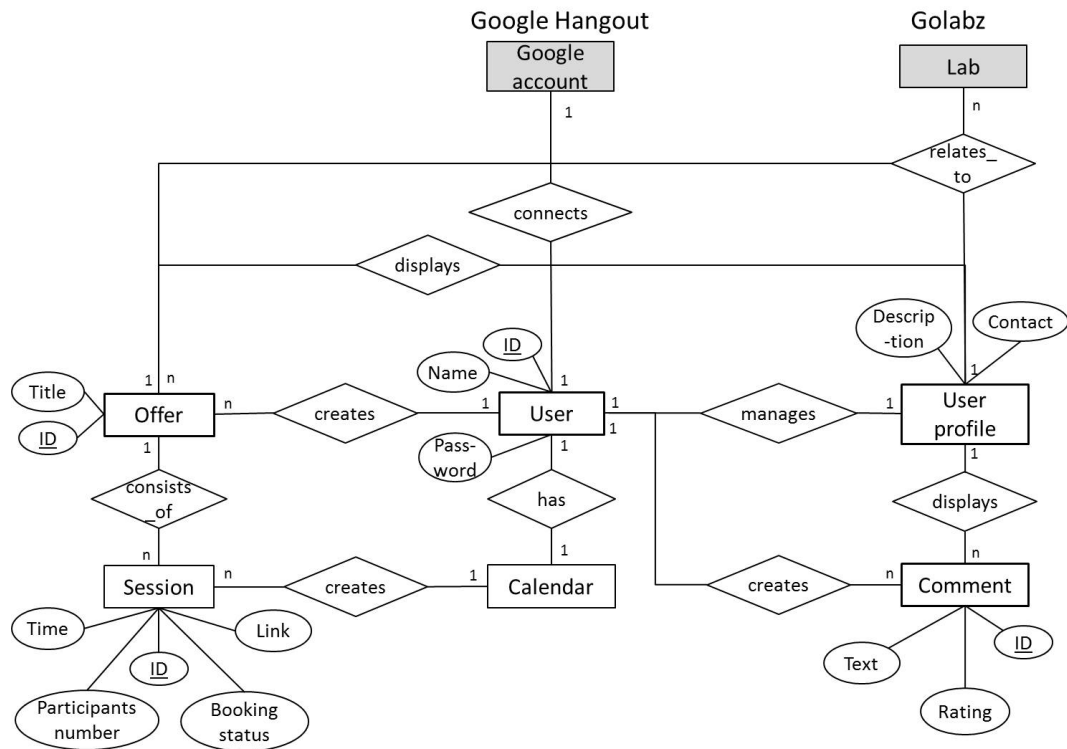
Google Hangout

Golabz

Google account

Lab

1

n

relates_ to

connects

displays

Descrip -tion

Contact

ID

Name

1

n

1

1

Title

Offer

n

creates

1

User

1

manages

1

User profile

ID

1

1

Pass- word

1

1

consists _of

has

displays

n

1

n

Session

n

creates

1

Calendar

creates

n

Comment

Time

Link

ID

ID

Text

Participants number

Booking status

Rating